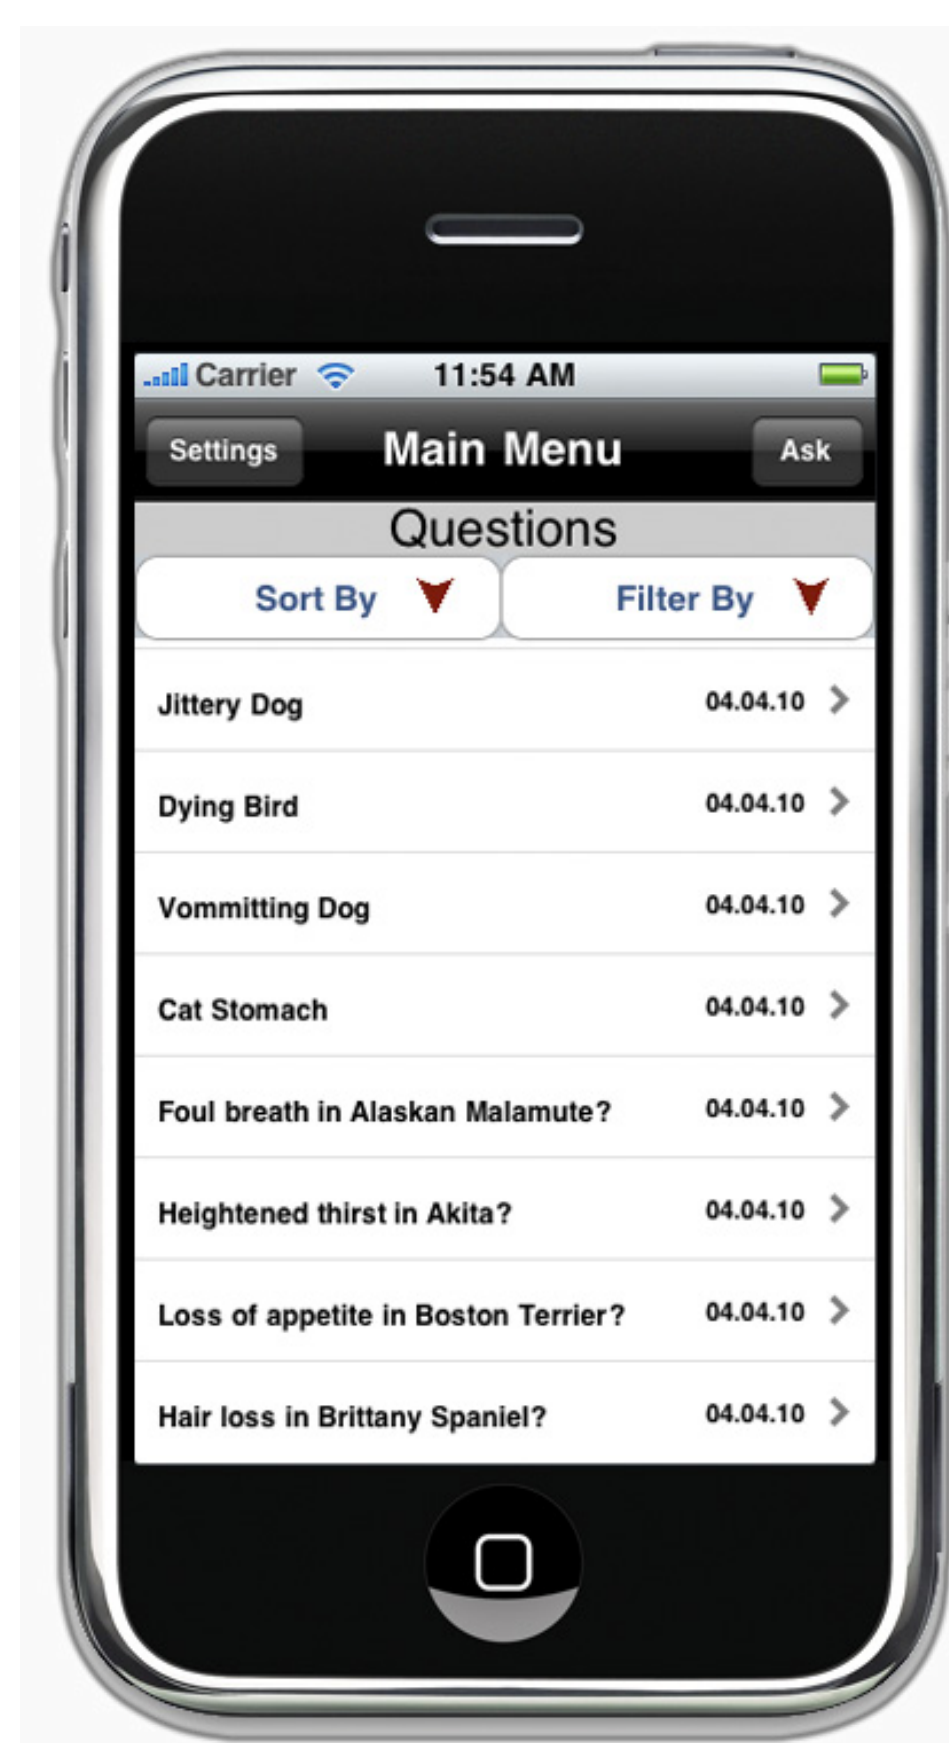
Carrier 11:54 AM

Settings Main Menu Ask

Questions

Sort By Filter By

Jittery Dog 04.04.10

Dying Bird 04.04.10

Vommitting Dog 04.04.10

Cat Stomach 04.04.10

Foul breath in Alaskan Malamute? 04.04.10

Heightened thirst in Akita? 04.04.10

Loss of appetite in Boston Terrier? 04.04.10

Hair loss in Brittany Spaniel? 04.04.10